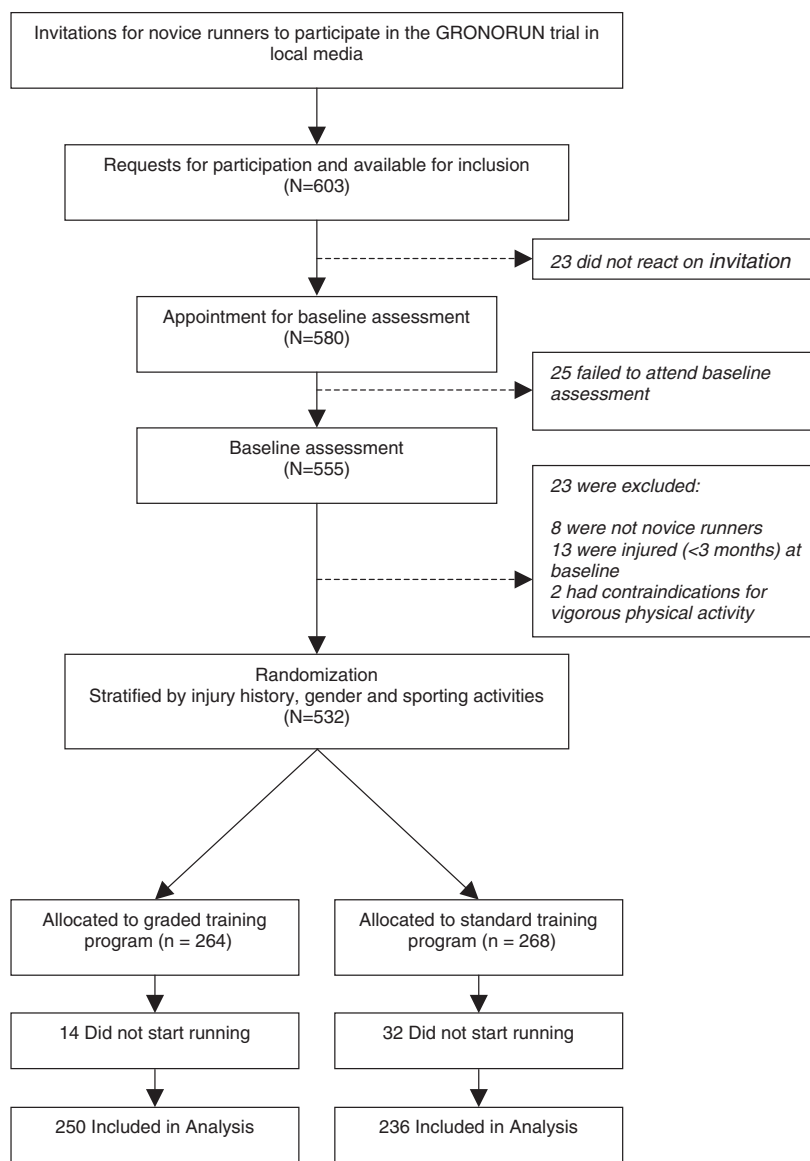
Invitations for novice runners to participate in the GRONORUN trial in local media

Requests for participation and available for inclusion
(N=603)

23 did not react on invitation

Appointment for baseline assessment
(N=580)

25 failed to attend baseline assessment

Baseline assessment
(N=555)

23 were excluded:

8 were not novice runners
13 were injured (<3 months) at baseline
2 had contraindications for vigorous physical activity

Randomization
Stratified by injury history, gender and sporting activities
(N=532)

Allocated to graded training program (n = 264)

Allocated to standard training program (n = 268)

14 Did not start running

32 Did not start running

250 Included in Analysis

236 Included in Analysis